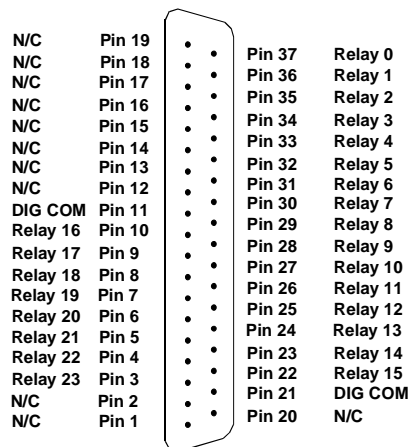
N/C Pin 19
N/C Pin 18
N/C Pin 17
N/C Pin 16
N/C Pin 15
N/C Pin 14
N/C Pin 13
N/C Pin 12
DIG COM Pin 11
Relay 16 Pin 10
Relay 17 Pin 9
Relay 18 Pin 8
Relay 19 Pin 7
Relay 20 Pin 6
Relay 21 Pin 5
Relay 22 Pin 4
Relay 23 Pin 3
N/C Pin 2
N/C Pin 1

Pin 37 Relay 0
Pin 36 Relay 1
Pin 35 Relay 2
Pin 34 Relay 3
Pin 33 Relay 4
Pin 32 Relay 5
Pin 31 Relay 6
Pin 30 Relay 7
Pin 29 Relay 8
Pin 28 Relay 9
Pin 27 Relay 10
Pin 26 Relay 11
Pin 25 Relay 12
Pin 24 Relay 13
Pin 23 Relay 14
Pin 22 Relay 15
Pin 21 DIG COM
Pin 20 N/C